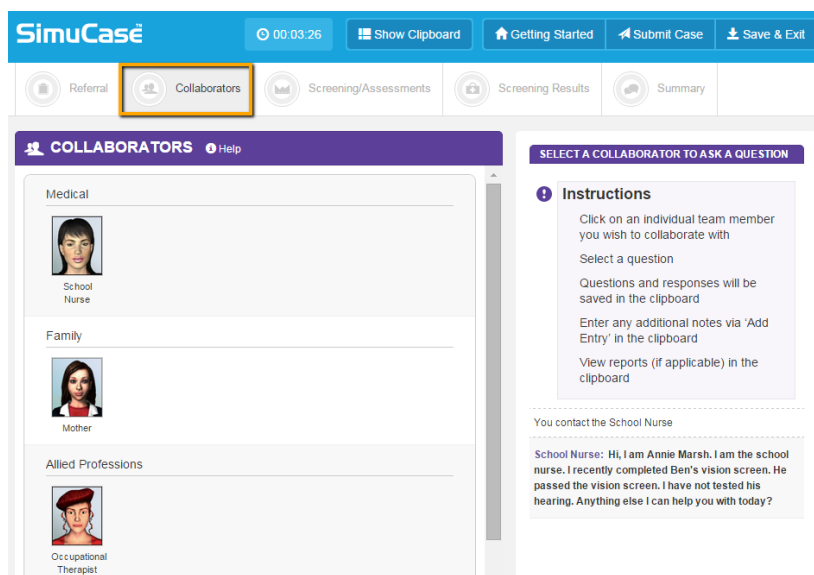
SimuCase

00:03:26

Show Clipboard

Getting Started

Submit Case

Save & Exit

Referral

Collaborators

Screening/Assessments

Screening Results

Summary

COLLABORATORS

Help

Medical

School Nurse

Family

Mother

Allied Professions

Occupational Therapist

SELECT A COLLABORATOR TO ASK A QUESTION

Instructions

Click on an individual team member you wish to collaborate with

Select a question

Questions and responses will be saved in the clipboard

Enter any additional notes via 'Add Entry' in the clipboard

View reports (if applicable) in the clipboard

You contact the School Nurse

School Nurse: Hi, I am Annie Marsh. I am the school nurse. I recently completed Ben's vision screen. He passed the vision screen. I have not tested his hearing. Anything else I can help you with today?